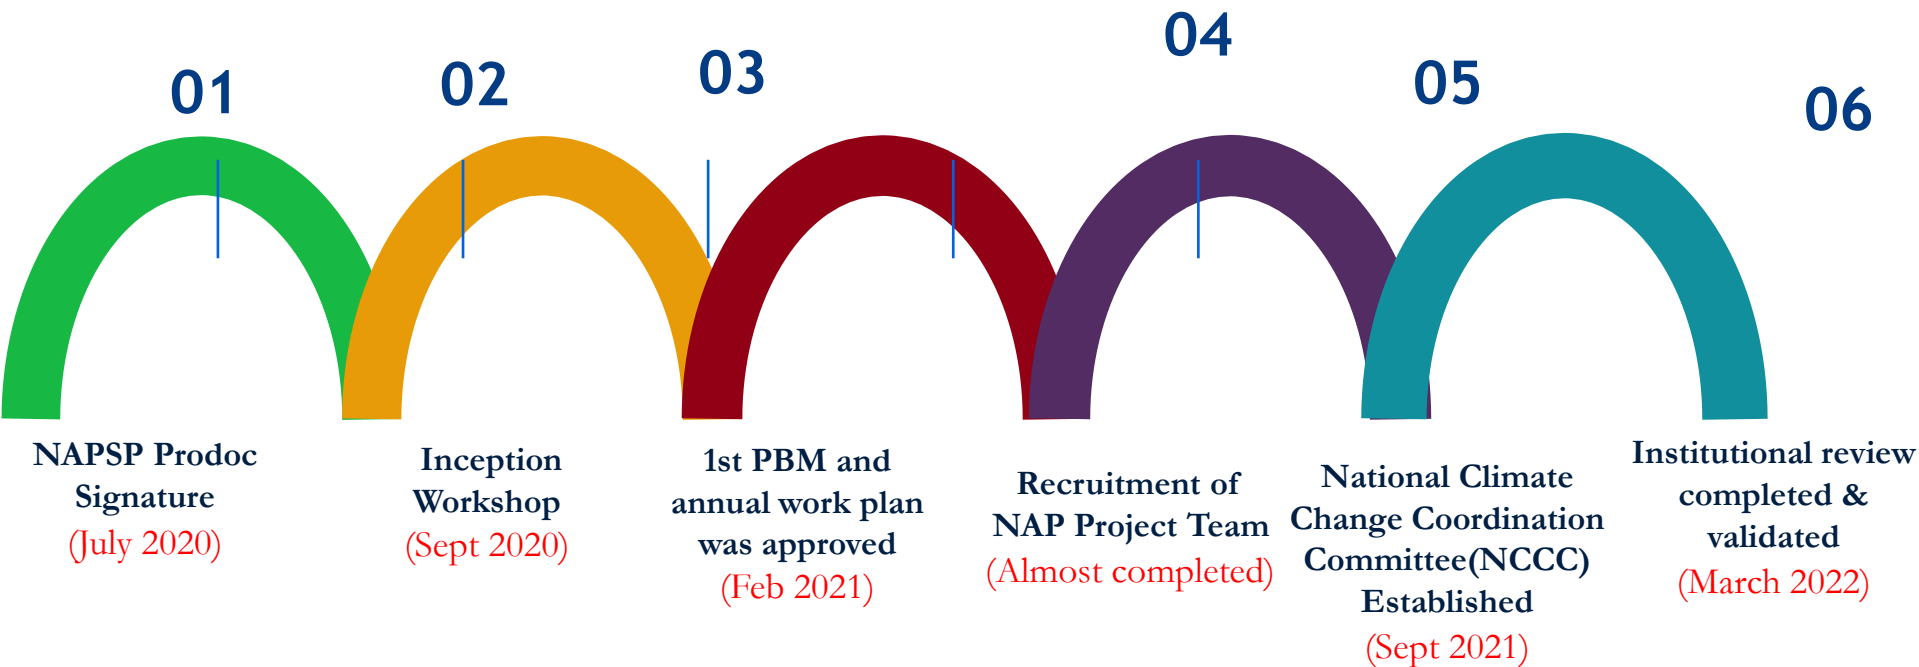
01

NAPSP Prodoc Signature
(July 2020)

02

Inception Workshop
(Sept 2020)

03

1st PBM and annual work plan was approved
(Feb 2021)

04

Recruitment of NAP Project Team
(Almost completed)

05

National Climate Change Coordination Committee(NCCC) Established
(Sept 2021)

06

Institutional review completed & validated
(March 2022)